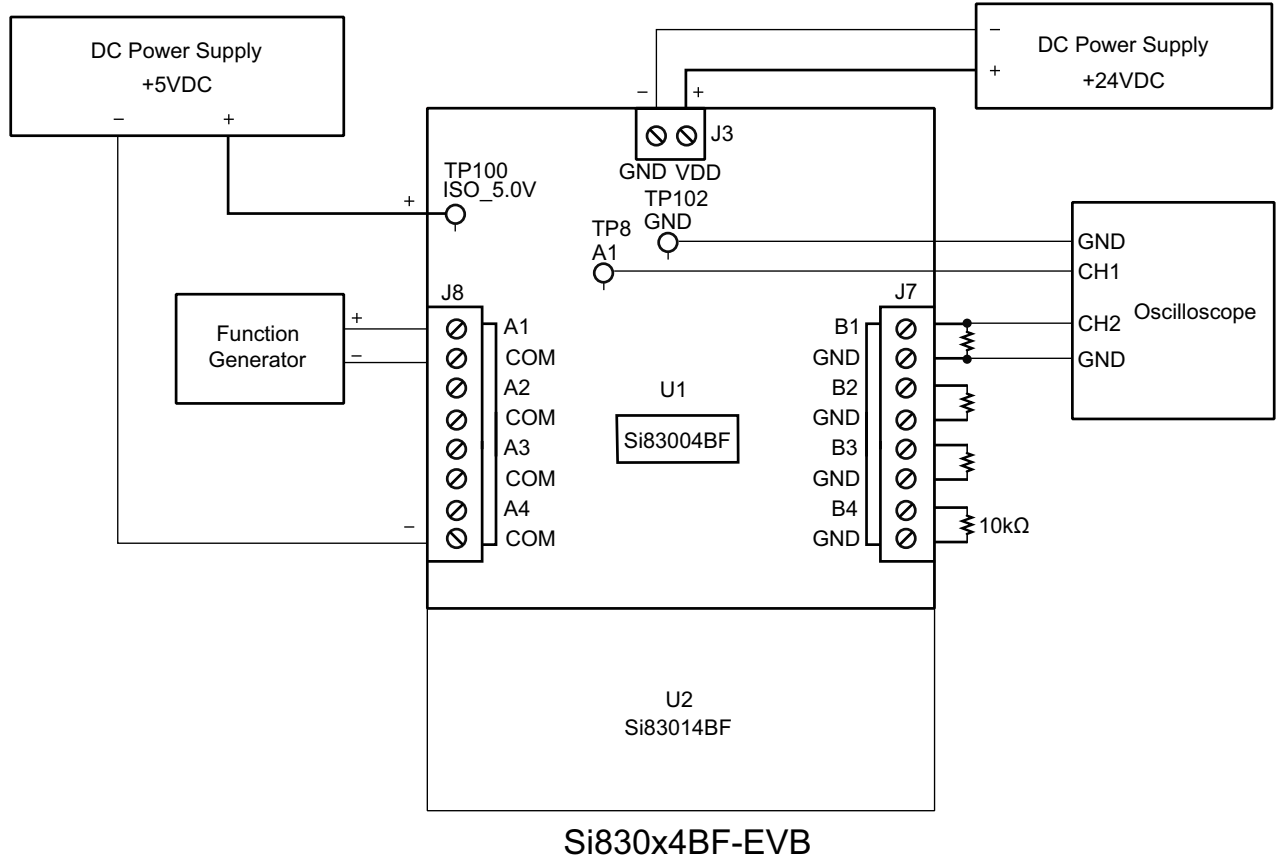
DC Power Supply
+5VDC
–
+

–
+
DC Power Supply
+24VDC
–
+

J3
GND VDD

TP100
ISO_5.0V
+

TP102
GND

TP8
A1

GND
CH1
CH2
GND
Oscilloscope

Function Generator
+
–

J8
A1
COM
A2
COM
A3
COM
A4
COM
–

U1
Si83004BF

J7
B1
GND
B2
GND
B3
GND
B4
GND
10kΩ

U2
Si83014BF

Si830x4BF-EVB